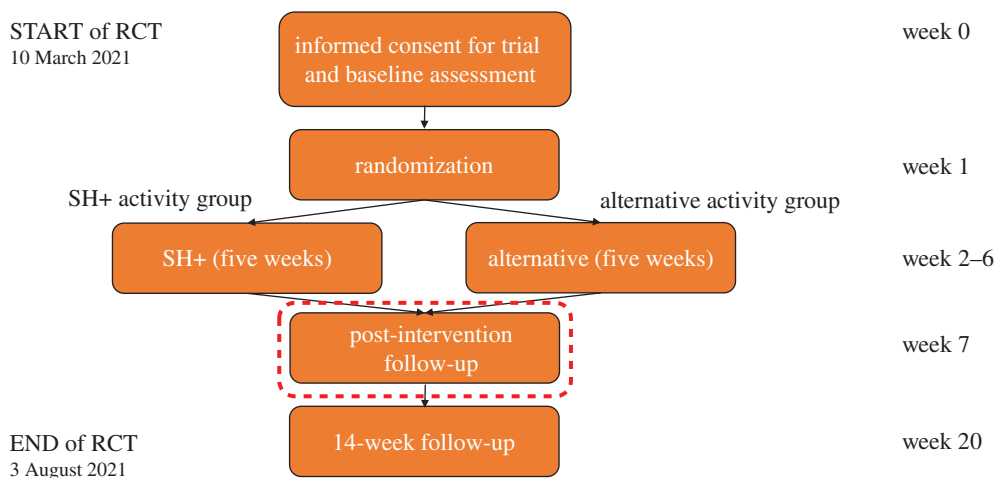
START of RCT
10 March 2021

informed consent for trial and baseline assessment

week 0

randomization

week 1

SH+ activity group

alternative activity group

SH+ (five weeks)

alternative (five weeks)

week 2–6

post-intervention follow-up

week 7

END of RCT
3 August 2021

14-week follow-up

week 20